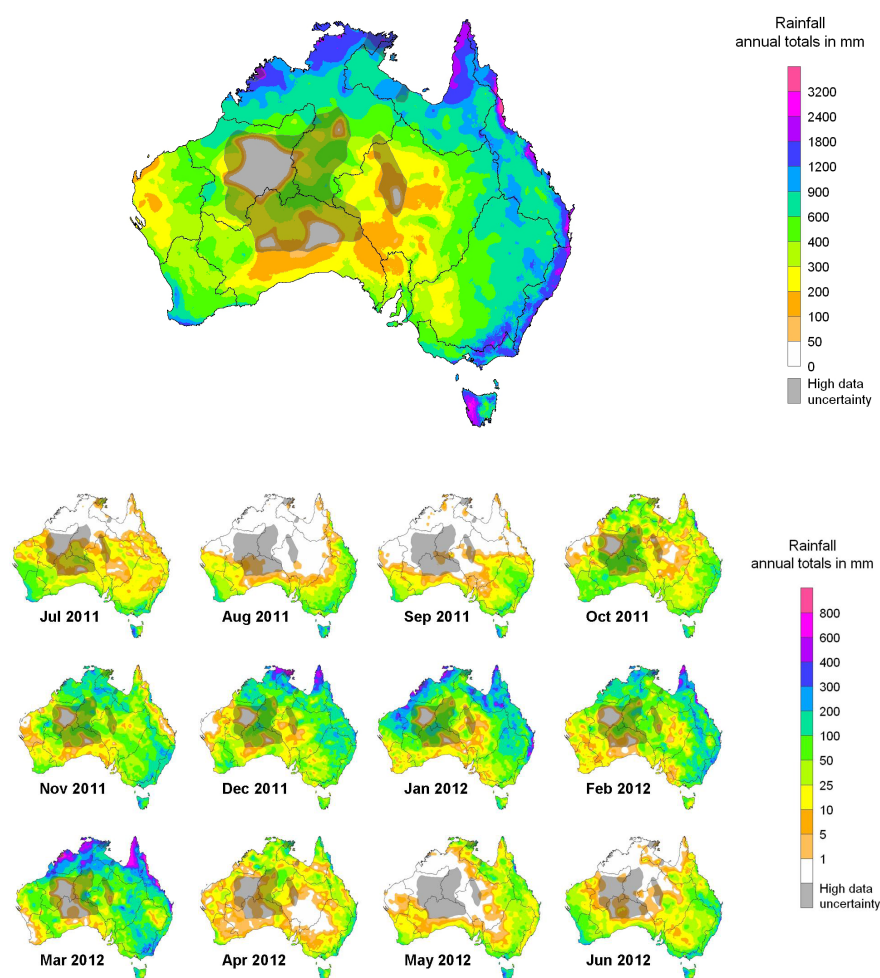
Rainfall
annual totals in mm

3200
2400
1800
1200
900
600
400
300
200
100
50
0
High data uncertainty

Rainfall
annual totals in mm

800
600
400
300
200
100
50
25
10
5
1
High data uncertainty

Jul 2011
Aug 2011
Sep 2011
Oct 2011
Nov 2011
Dec 2011
Jan 2012
Feb 2012
Mar 2012
Apr 2012
May 2012
Jun 2012